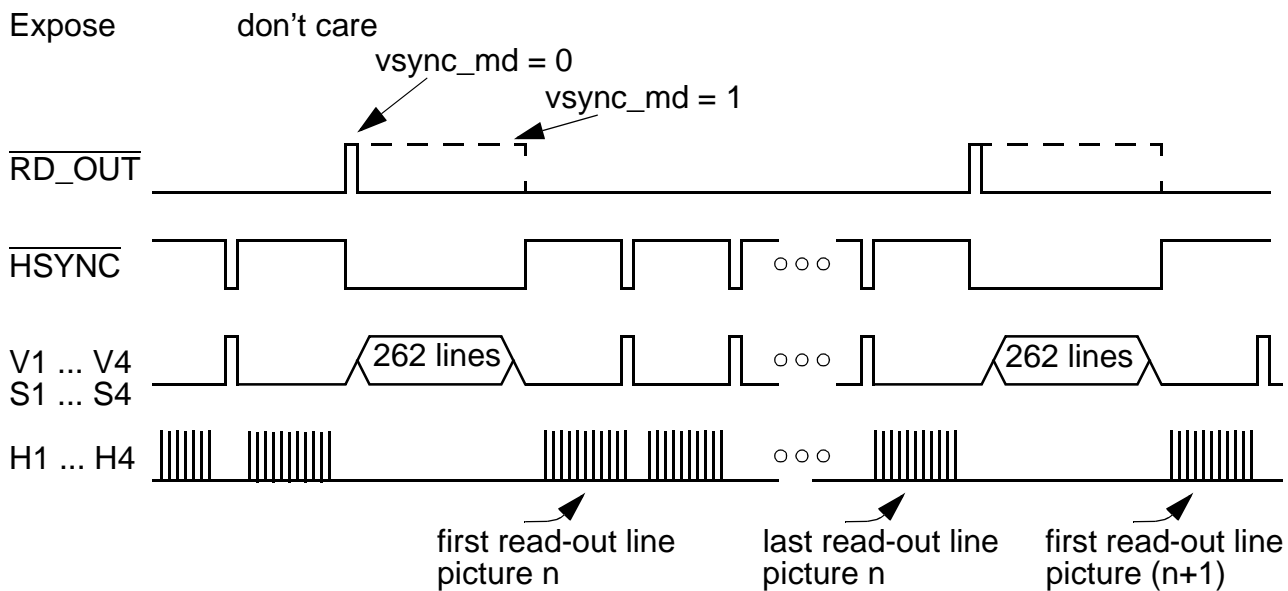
Expose don't care

vsync_md = 0

vsync_md = 1

$\overline{\text{RD\_OUT}}$

$\overline{\text{HSYNC}}$

V1 ... V4
S1 ... S4

262 lines

262 lines

H1 ... H4

○○○

○○○

○○○

first read-out line
picture n

last read-out line
picture n

first read-out line
picture (n+1)